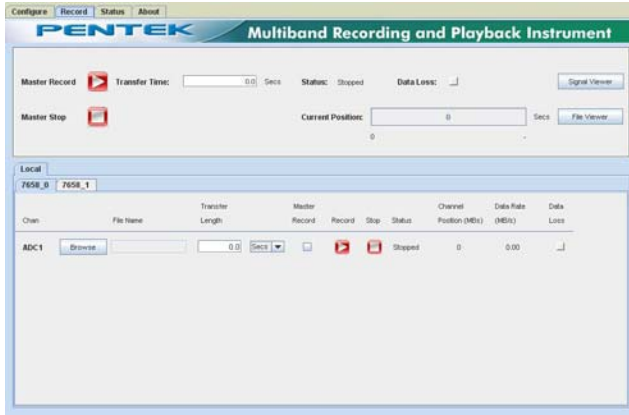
Configure | Record | Status | About

PENTEK

Multiband Recording and Playback Instrument

Master Record

Transfer Time: 0.0 Secs

Status: Stopped

Data Loss:

Signal Viewer

Master Stop

Current Position: 0 Secs

File Viewer

0

Local

7658_0 | 7658_1

| Chan | | File Name | Transfer Length | | Master Record | Record | Stop | Status | Channel Position (MBs) | Data Rate (MB/s) | Data Loss |
|---|---|---|---|---|---|---|---|---|---|---|---|
| ADC1 | Browse... | | 0.0 | Secs | | | | Stopped | 0 | 0.00 | |